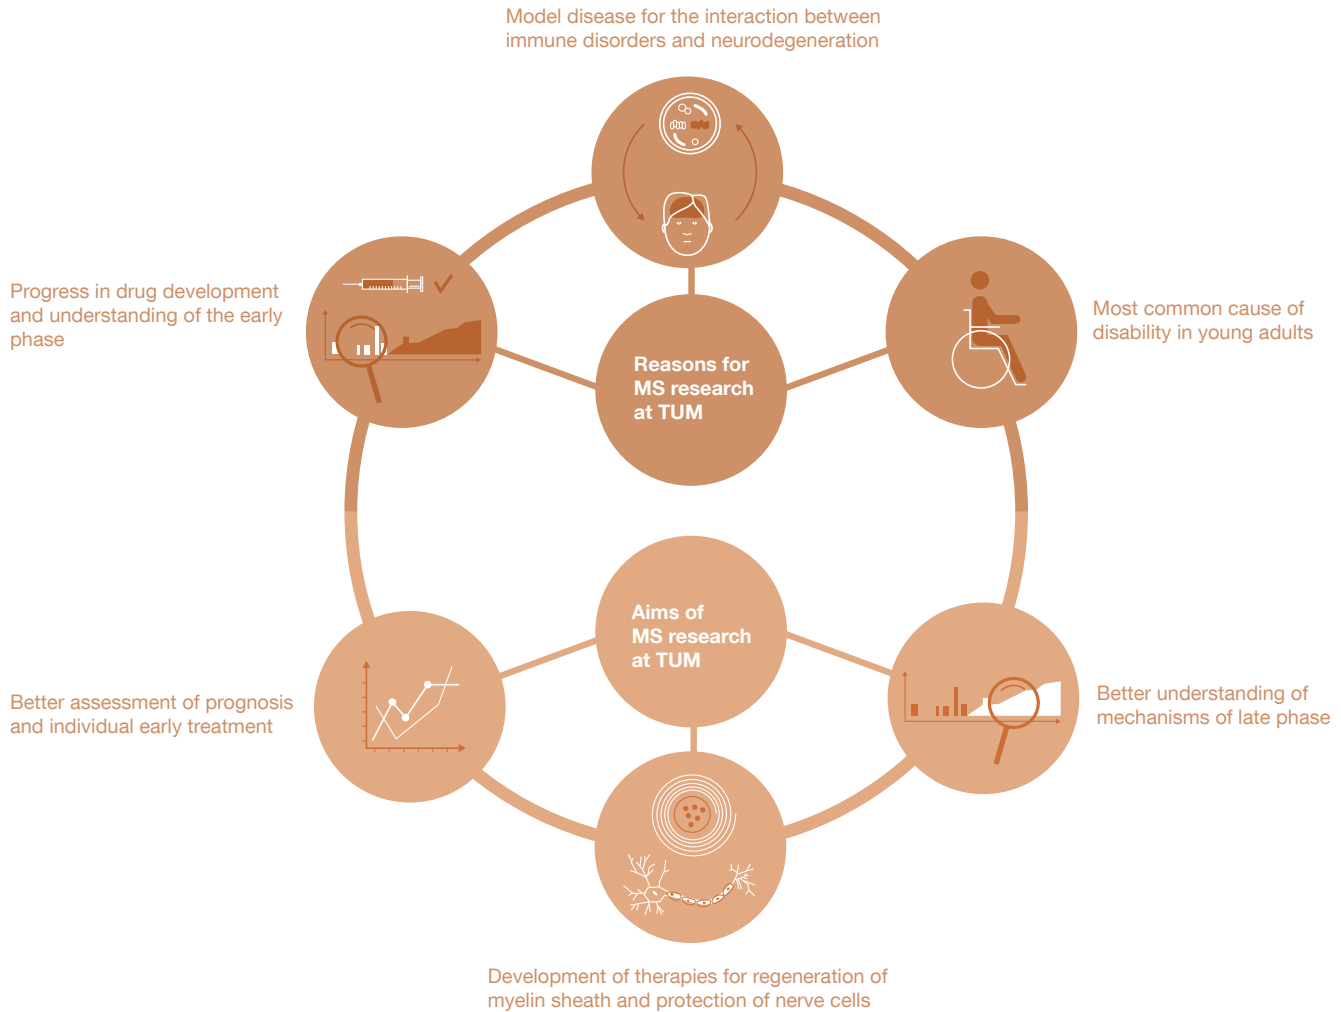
Model disease for the interaction between immune disorders and neurodegeneration

Progress in drug development and understanding of the early phase

Reasons for MS research at TUM

Most common cause of disability in young adults

Aims of MS research at TUM

Better assessment of prognosis and individual early treatment

Better understanding of mechanisms of late phase

Development of therapies for regeneration of myelin sheath and protection of nerve cells